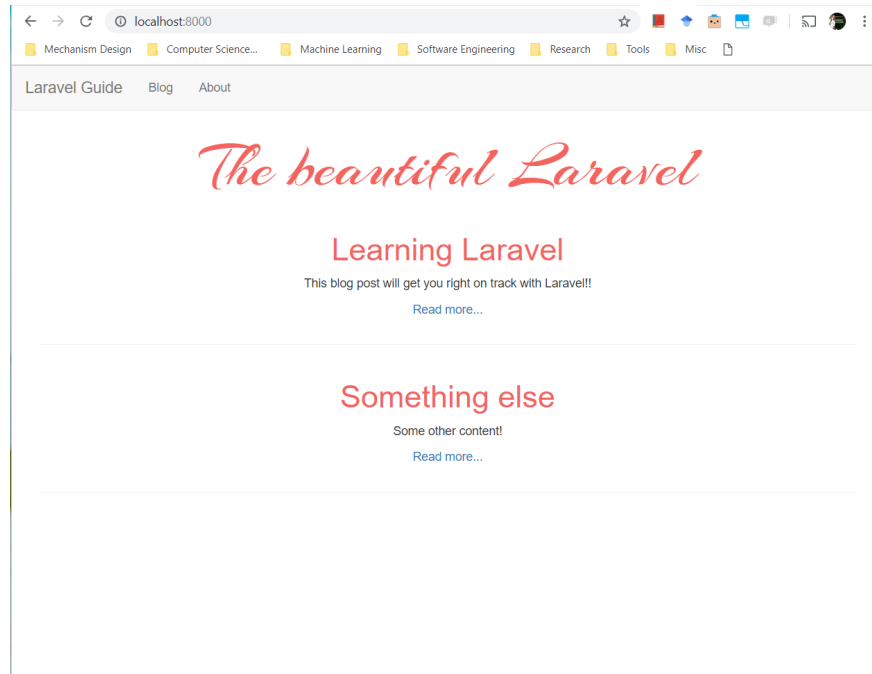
localhost:8000

Mechanism Design
Computer Science...
Machine Learning
Software Engineering
Research
Tools
Misc

Laravel Guide
Blog
About

The beautiful Laravel

Learning Laravel

This blog post will get you right on track with Laravel!!

Read more...

Something else

Some other content!

Read more...